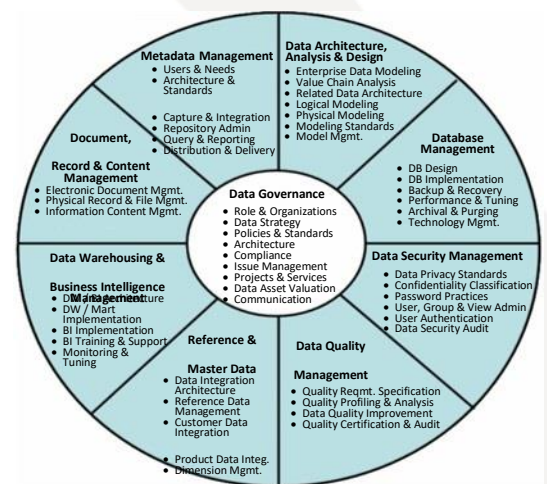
Metadata Management
• Users & Needs
• Architecture & Standards
• Capture & Integration
• Repository Admin
• Query & Reporting
• Distribution & Delivery

Data Architecture, Analysis & Design
• Enterprise Data Modeling
• Value Chain Analysis
• Related Data Architecture
• Logical Modeling
• Physical Modeling
• Modeling Standards
• Model Mgmt.

Database Management
• DB Design
• DB Implementation
• Backup & Recovery
• Performance & Tuning
• Archival & Purging
• Technology Mgmt.

Data Security Management
• Data Privacy Standards
• Confidentiality Classification
• Password Practices
• User, Group & View Admin
• User Authentication
• Data Security Audit

Data Quality Management
• Quality Reqmt. Specification
• Quality Profiling & Analysis
• Data Quality Improvement
• Quality Certification & Audit

Reference & Master Data
• Data Integration Architecture
• Reference Data Management
• Customer Data Integration
• Product Data Integ.
• Dimension Mgmt.

Data Warehousing & Business Intelligence Management
• DW Architecture
• DW / Mart Implementation
• BI Implementation
• BI Training & Support
• Monitoring & Tuning

Document, Record & Content Management
• Electronic Document Mgmt.
• Physical Record & File Mgmt.
• Information Content Mgmt.

Data Governance
• Role & Organizations
• Data Strategy
• Policies & Standards
• Architecture
• Compliance
• Issue Management
• Projects & Services
• Data Asset Valuation
• Communication